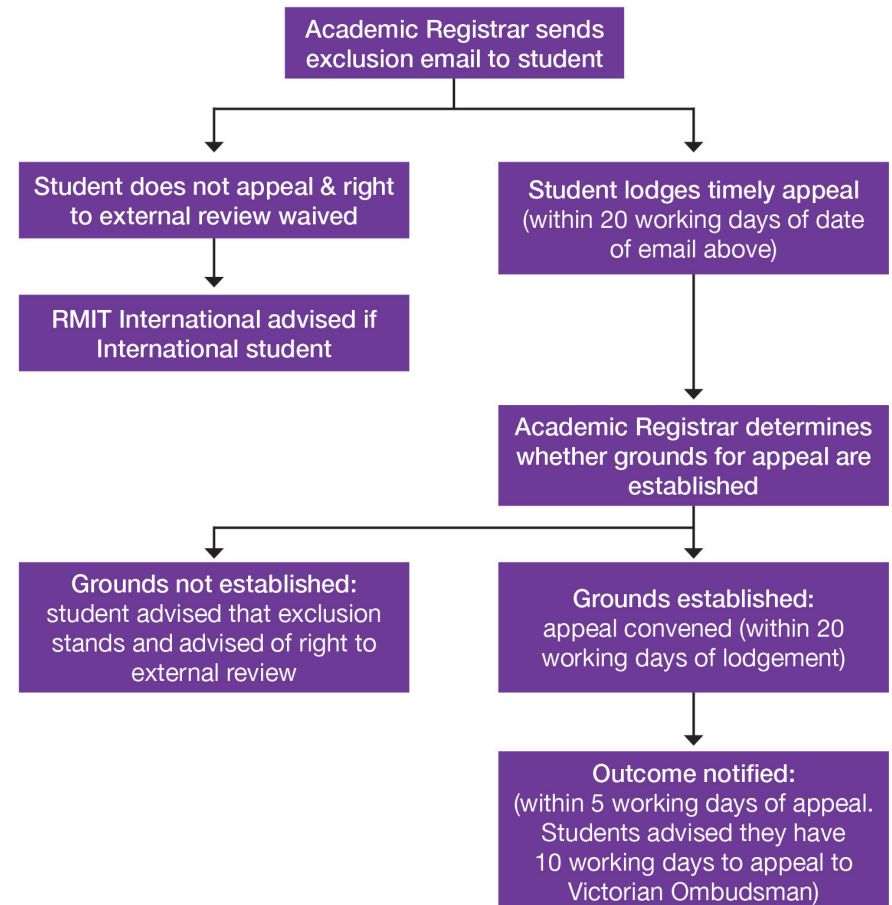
Academic Registrar sends exclusion email to student

Student does not appeal & right to external review waived

RMIT International advised if International student

Student lodges timely appeal (within 20 working days of date of email above)

Academic Registrar determines whether grounds for appeal are established

Grounds not established: student advised that exclusion stands and advised of right to external review

Grounds established: appeal convened (within 20 working days of lodgement)

Outcome notified: (within 5 working days of appeal. Students advised they have 10 working days to appeal to Victorian Ombudsman)